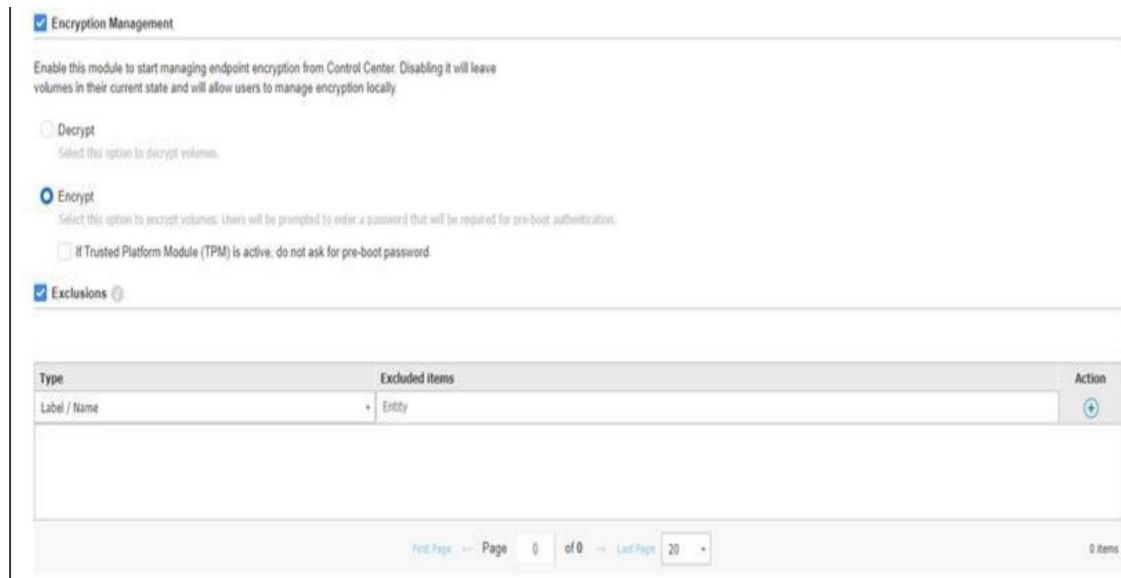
Encryption Management

Enable this module to start managing endpoint encryption from Control Center. Disabling it will leave volumes in their current state and will allow users to manage encryption locally.

Decrypt

Select this option to decrypt volumes.

Encrypt

Select this option to encrypt volumes. Users will be prompted to enter a password that will be required for pre-boot authentication.

If Trusted Platform Module (TPM) is active, do not ask for pre-boot password.

Exclusions

| Type | Excluded items | Action |
|---|---|---|
| Label / Name | Entity | |

First Page ← Page 0 of 0 → Last Page 20

0 items